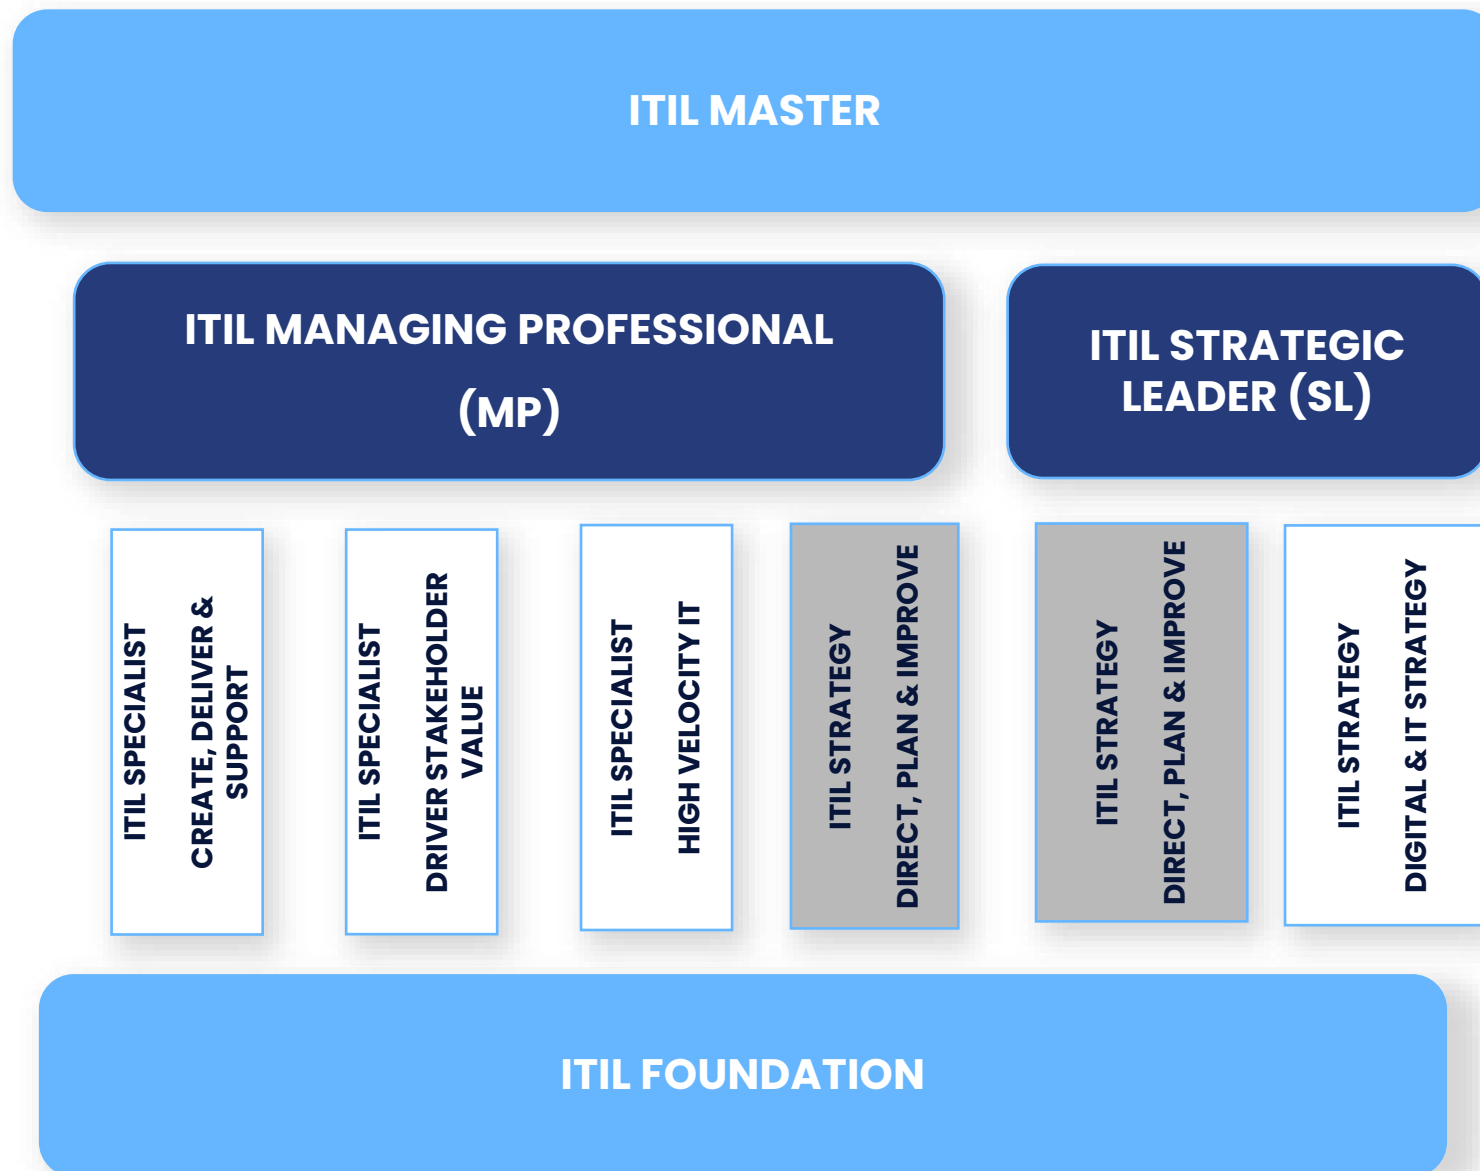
ITIL MASTER

ITIL MANAGING PROFESSIONAL (MP)

ITIL STRATEGIC LEADER (SL)

ITIL SPECIALIST

CREATE, DELIVER & SUPPORT

ITIL SPECIALIST

DRIVER STAKEHOLDER VALUE

ITIL SPECIALIST

HIGH VELOCITY IT

ITIL STRATEGY

DIRECT, PLAN & IMPROVE

ITIL STRATEGY

DIRECT, PLAN & IMPROVE

ITIL STRATEGY

DIGITAL & IT STRATEGY

ITIL FOUNDATION